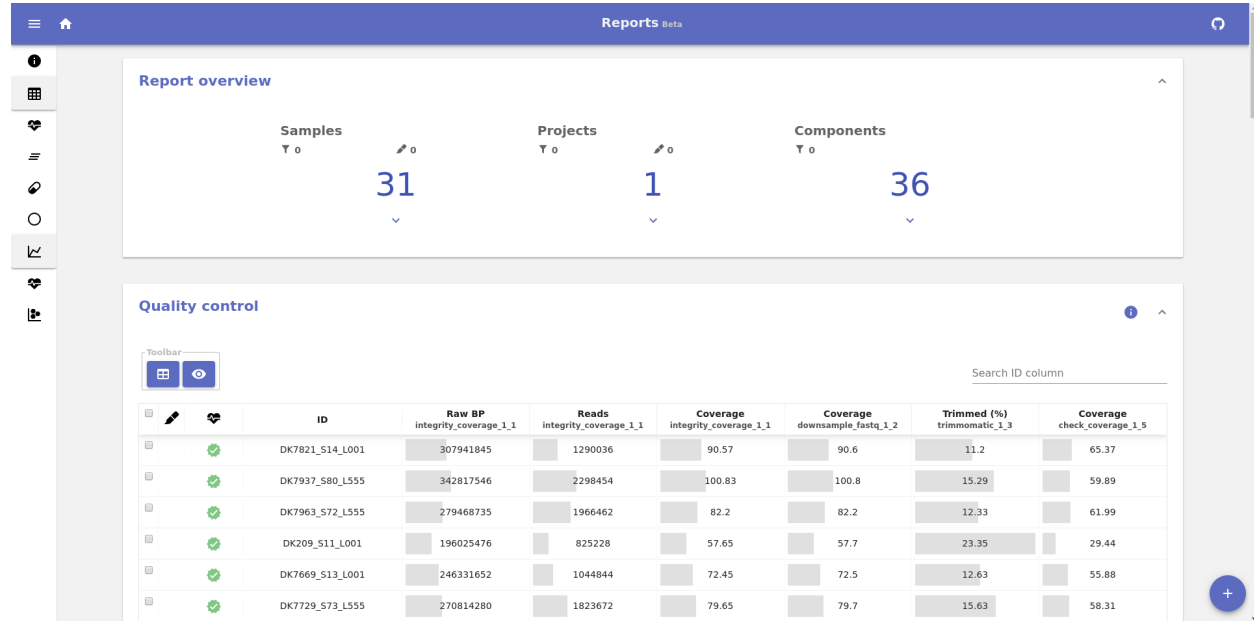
Reports Beta

Report overview

Samples
0 0
31

Projects
0 0
1

Components
0
36

Quality control

Toolbar

Search ID column

| | | ID | Raw BP integrity_coverage_1_1 | Reads integrity_coverage_1_1 | Coverage integrity_coverage_1_1 | Coverage downsample_fastq_1_2 | Trimmed (%) trimmomatic_1_3 | Coverage check_coverage_1_5 |
|---|---|---|---|---|---|---|---|---|
| | | DK7821_S14_L001 | 307941845 | 1290036 | 90.57 | 90.6 | 11.2 | 65.37 |
| | | DK7937_S80_L555 | 342817546 | 2298454 | 100.83 | 100.8 | 15.29 | 59.89 |
| | | DK7963_S72_L555 | 279468735 | 1966462 | 82.2 | 82.2 | 12.33 | 61.99 |
| | | DK209_S11_L001 | 196025476 | 825228 | 57.65 | 57.7 | 23.35 | 29.44 |
| | | DK7669_S13_L001 | 246331652 | 1044844 | 72.45 | 72.5 | 12.63 | 55.88 |
| | | DK7729_S73_L555 | 270814280 | 1823672 | 79.65 | 79.7 | 15.63 | 58.31 |

+